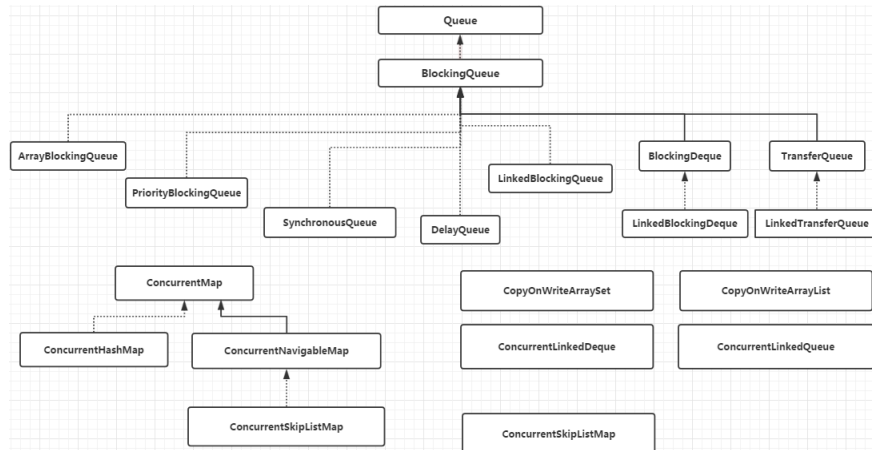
Queue

BlockingQueue

ArrayBlockingQueue

PriorityBlockingQueue

SynchronousQueue

DelayQueue

LinkedBlockingQueue

BlockingDeque

TransferQueue

LinkedBlockingDeque

LinkedTransferQueue

ConcurrentMap

ConcurrentHashMap

ConcurrentNavigableMap

ConcurrentSkipListMap

CopyOnWriteArraySet

CopyOnWriteArrayList

ConcurrentLinkedDeque

ConcurrentLinkedQueue

ConcurrentSkipListMap